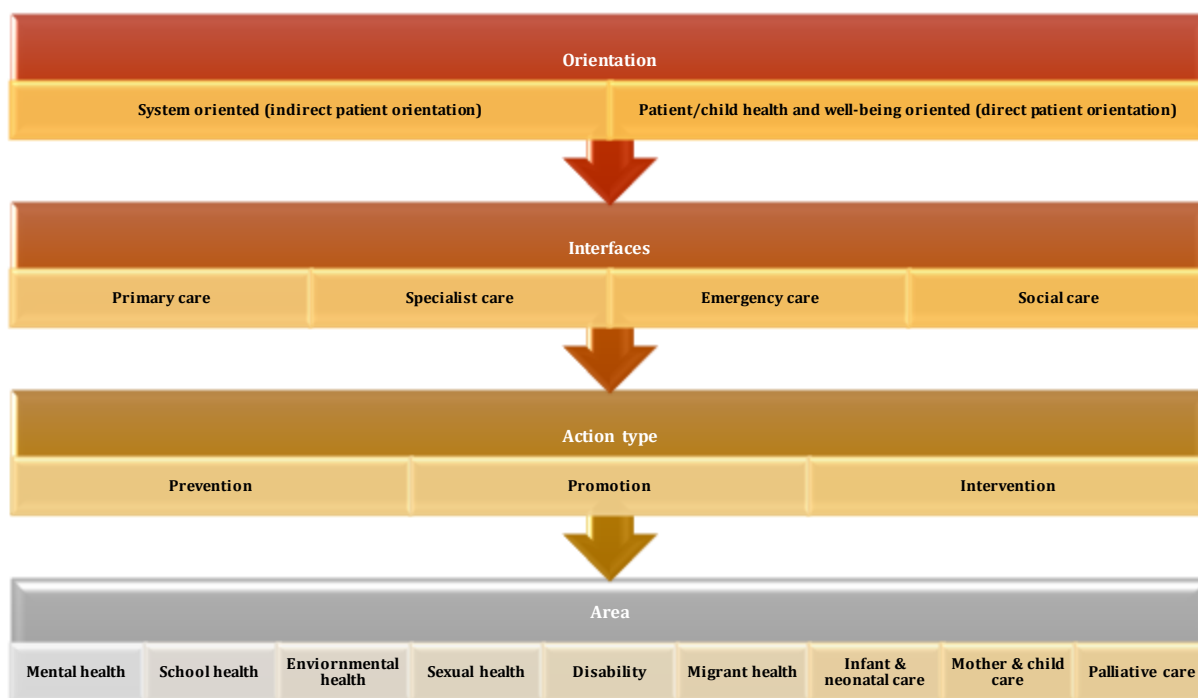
Orientation

System oriented (indirect patient orientation)

Patient/child health and well-being oriented (direct patient orientation)

Interfaces

Primary care

Specialist care

Emergency care

Social care

Action type

Prevention

Promotion

Intervention

Area

Mental health

School health

Enviornmental health

Sexual health

Disability

Migrant health

Infant & neonatal care

Mother & child care

Palliative care